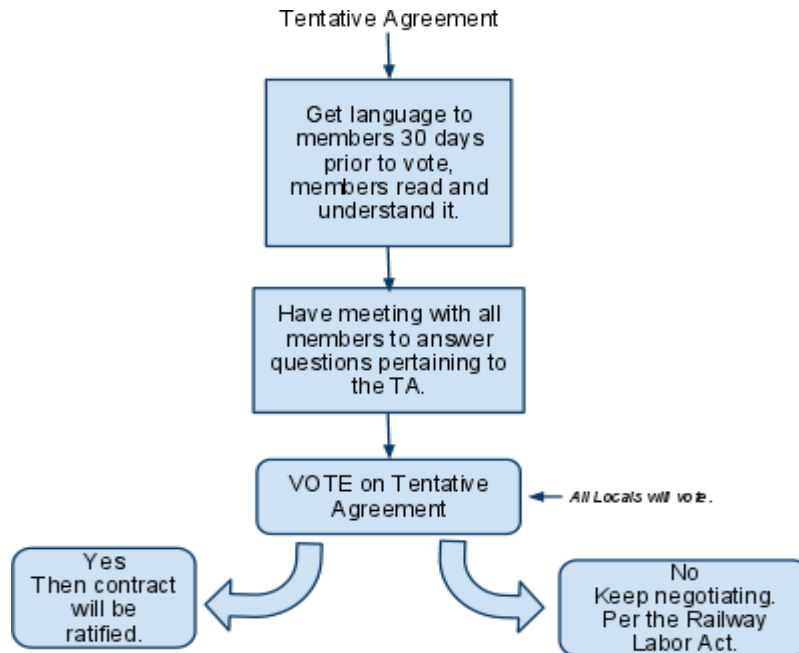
Tentative Agreement

Get language to members 30 days prior to vote, members read and understand it.

Have meeting with all members to answer questions pertaining to the TA.

VOTE on Tentative Agreement

All Locals will vote.

Yes
Then contract will be ratified.

No
Keep negotiating. Per the Railway Labor Act.